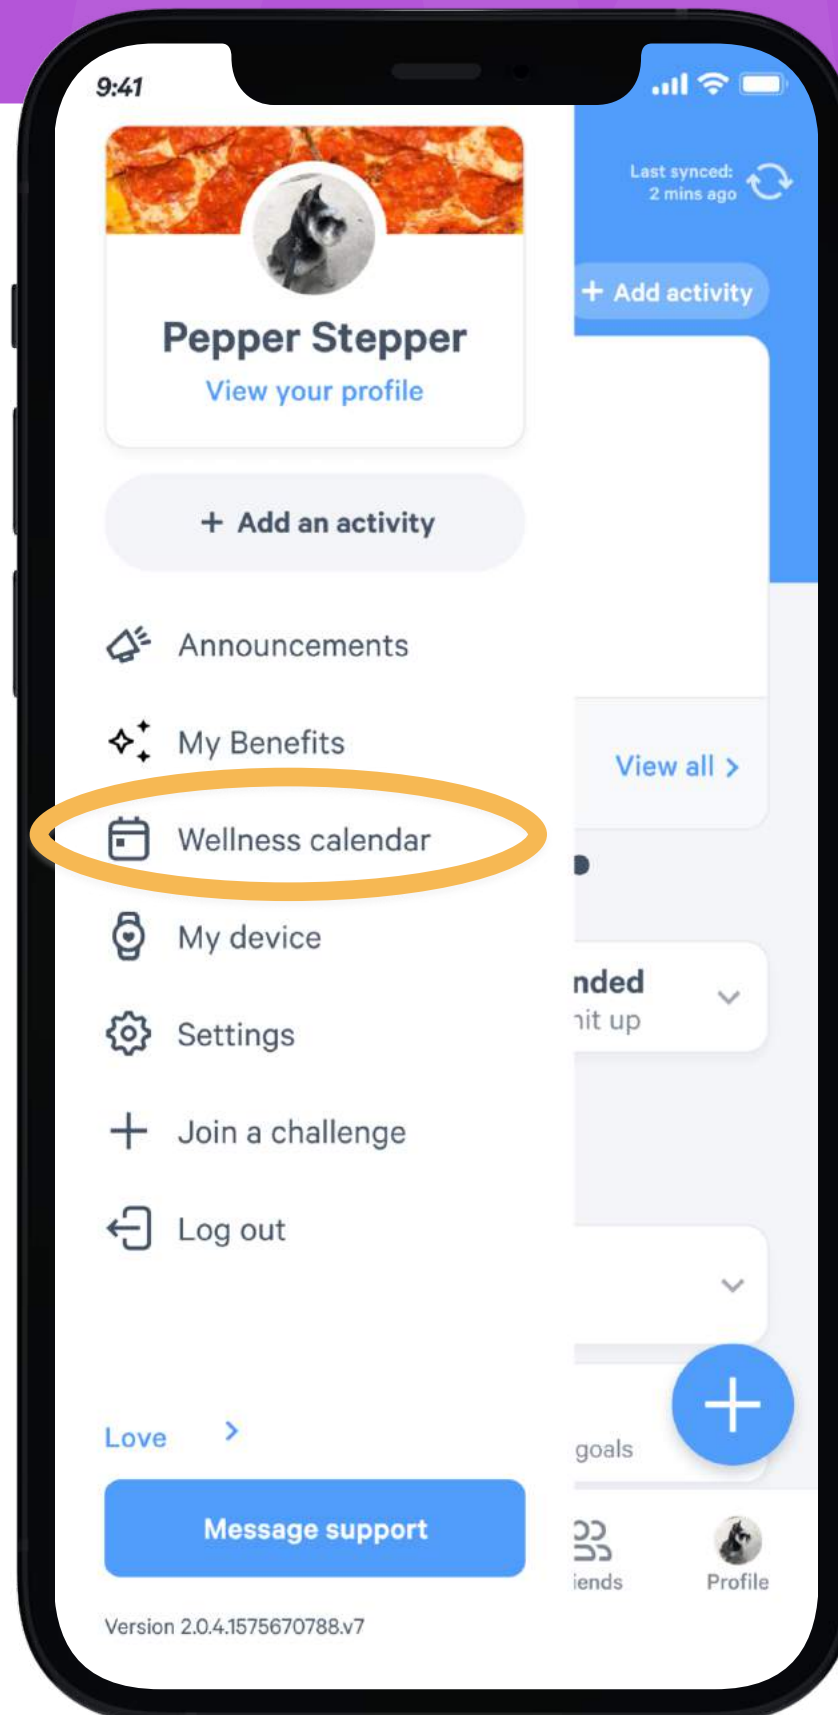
9:41

Last synced: 2 mins ago

+ Add activity

Pepper Stepper
View your profile

+ Add an activity

Announcements

My Benefits

Wellness calendar

My device

Settings

Join a challenge

Log out

View all >

nded
nit up

goals

Love >

Message support

iends

Profile

Version 2.0.4.1575670788.v7